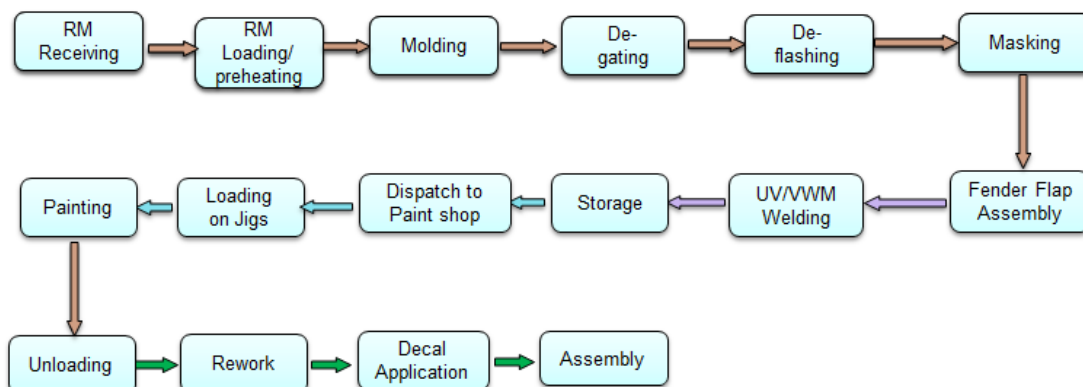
RM Receiving

RM Loading/ preheating

Molding

De-gating

De-flashing

Masking

Fender Flap Assembly

UV/VWM Welding

Storage

Dispatch to Paint shop

Loading on Jigs

Painting

Unloading

Rework

Decal Application

Assembly